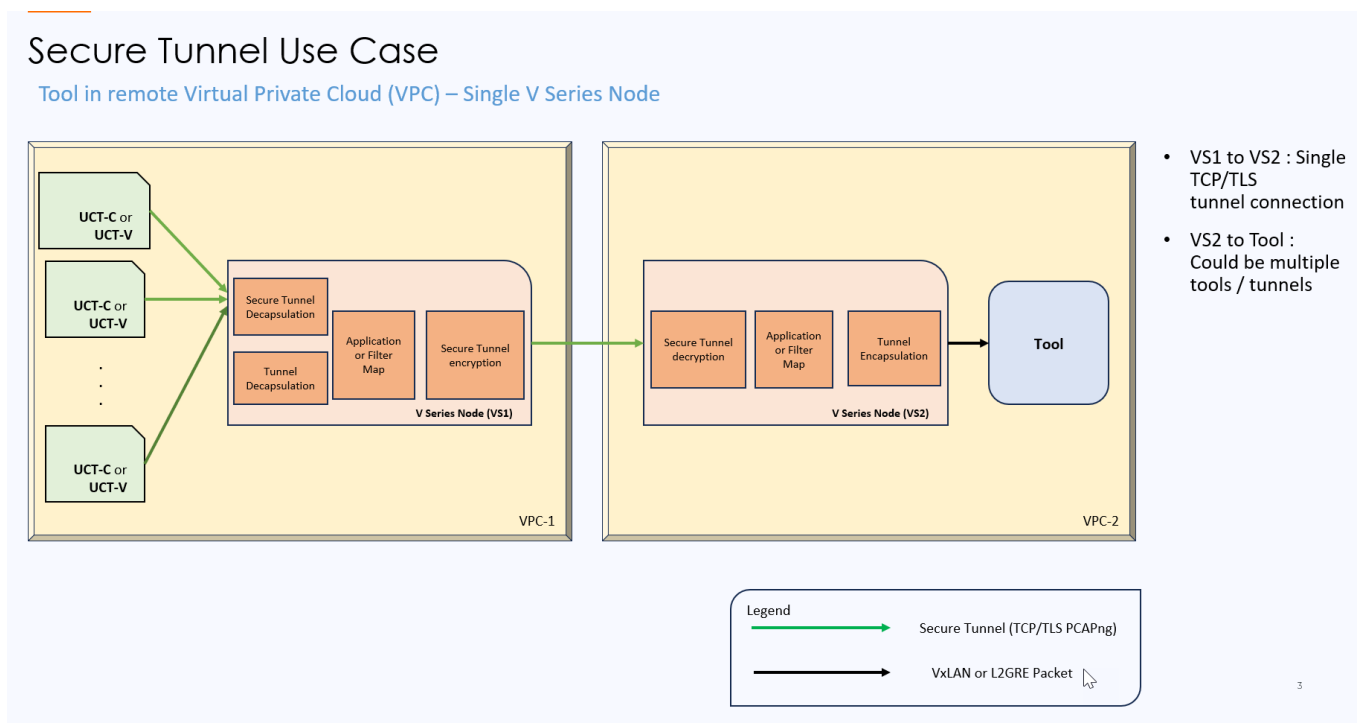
Secure Tunnel Use Case

Tool in remote Virtual Private Cloud (VPC) – Single V Series Node

UCT-C or UCT-V

UCT-C or UCT-V

.
.
.

UCT-C or UCT-V

Secure Tunnel Decapsulation

Tunnel Decapsulation

Application or Filter Map

Secure Tunnel encryption

V Series Node (VS1)

VPC-1

Secure Tunnel decryption

Application or Filter Map

Tunnel Encapsulation

V Series Node (VS2)

Tool

VPC-2

• VS1 to VS2 : Single TCP/TLS tunnel connection

• VS2 to Tool : Could be multiple tools / tunnels

Legend

Secure Tunnel (TCP/TLS PCAPng)

VxLAN or L2GRE Packet

3